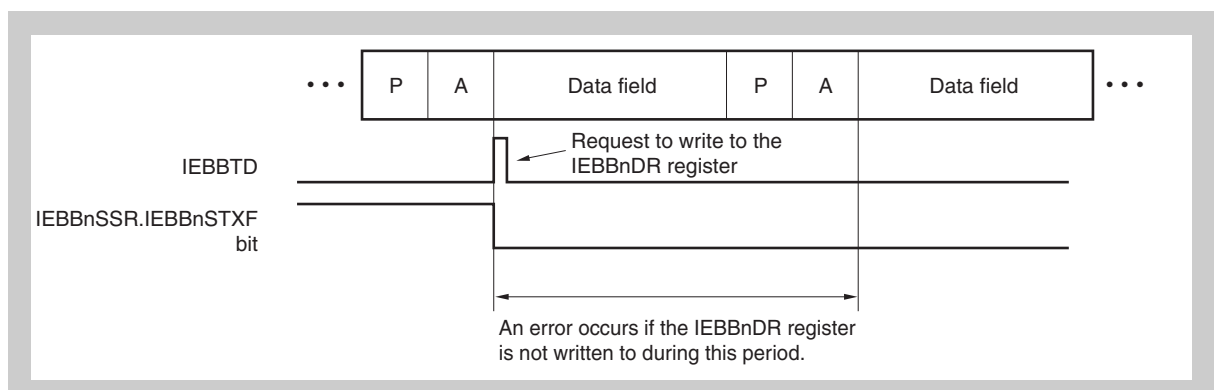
• • •

| P | A | Data field | P | A | Data field |
|---|---|---|---|---|---|

• • •

Request to write to the IEBBnDR register

IEBBTD

IEBBnSSR.IEBBnSTXF bit

An error occurs if the IEBBnDR register is not written to during this period.